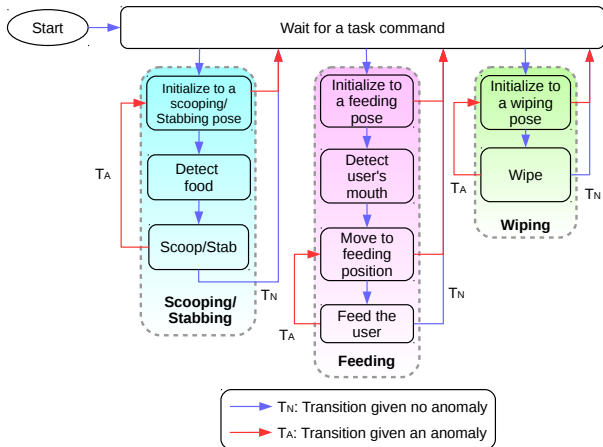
Start

Wait for a task command

Initialize to a scooping/ Stabbing pose

Detect food

Scoop/Stab

$T_A$

$T_N$

Scooping/ Stabbing

Initialize to a feeding pose

Detect user's mouth

Move to feeding position

Feed the user

$T_A$

$T_N$

Feeding

Initialize to a wiping pose

Wipe

$T_A$

$T_N$

Wiping

$T_N$: Transition given no anomaly

$T_A$: Transition given an anomaly